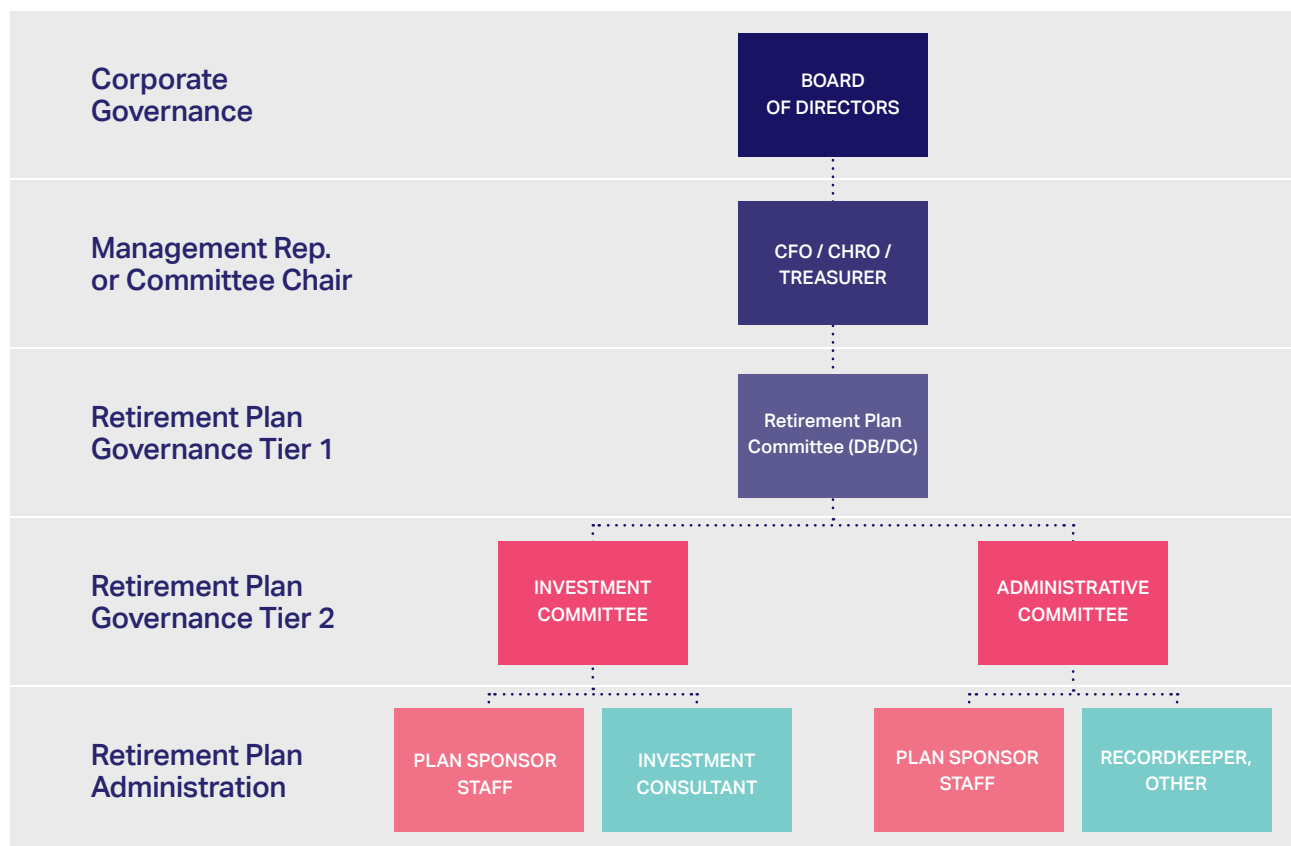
Corporate Governance

BOARD OF DIRECTORS

Management Rep. or Committee Chair

CFO / CHRO / TREASURER

Retirement Plan Governance Tier 1

Retirement Plan Committee (DB/DC)

Retirement Plan Governance Tier 2

INVESTMENT COMMITTEE

ADMINISTRATIVE COMMITTEE

Retirement Plan Administration

PLAN SPONSOR STAFF

INVESTMENT CONSULTANT

PLAN SPONSOR STAFF

RECORDKEEPER, OTHER